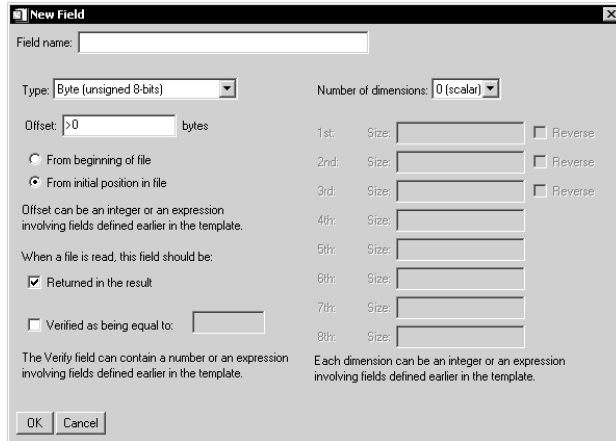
New Field

Field name:

Type: Byte (unsigned 8-bits)

Offset: >0 bytes

From beginning of file

From initial position in file

Offset can be an integer or an expression involving fields defined earlier in the template.

When a file is read, this field should be:

Returned in the result

Verified as being equal to:

The Verify field can contain a number or an expression involving fields defined earlier in the template.

Number of dimensions: 0 (scalar)

1st: Size: Reverse

2nd: Size: Reverse

3rd: Size: Reverse

4th: Size:

5th: Size:

6th: Size:

7th: Size:

8th: Size:

Each dimension can be an integer or an expression involving fields defined earlier in the template.

OK Cancel